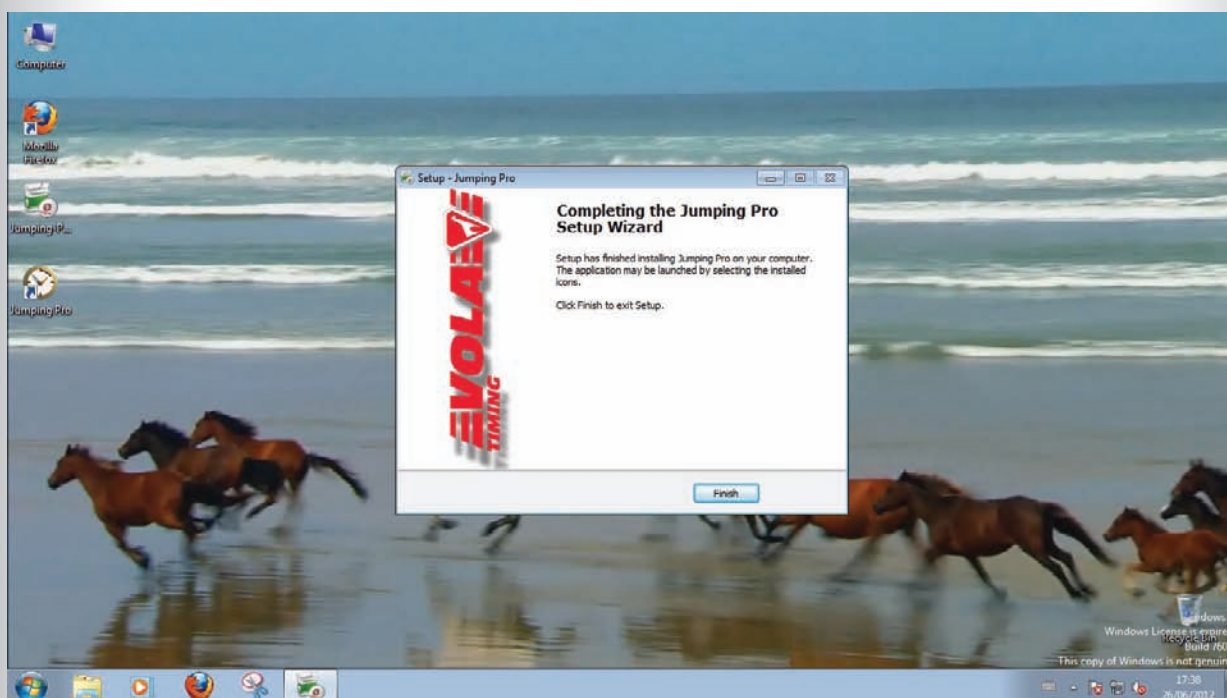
Computer

Mozilla Firefox

Jumping P...

Jumping Pro

Setup - Jumping Pro

VOLA TIMING

Completing the Jumping Pro Setup Wizard

Setup has finished installing Jumping Pro on your computer. The application may be launched by selecting the installed icons.

Click Finish to exit Setup.

Finish

Recycle Bin

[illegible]dows
Windows License is expire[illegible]
Build 760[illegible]
This copy of Windows is not genuin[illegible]

17:38
26/06/2012